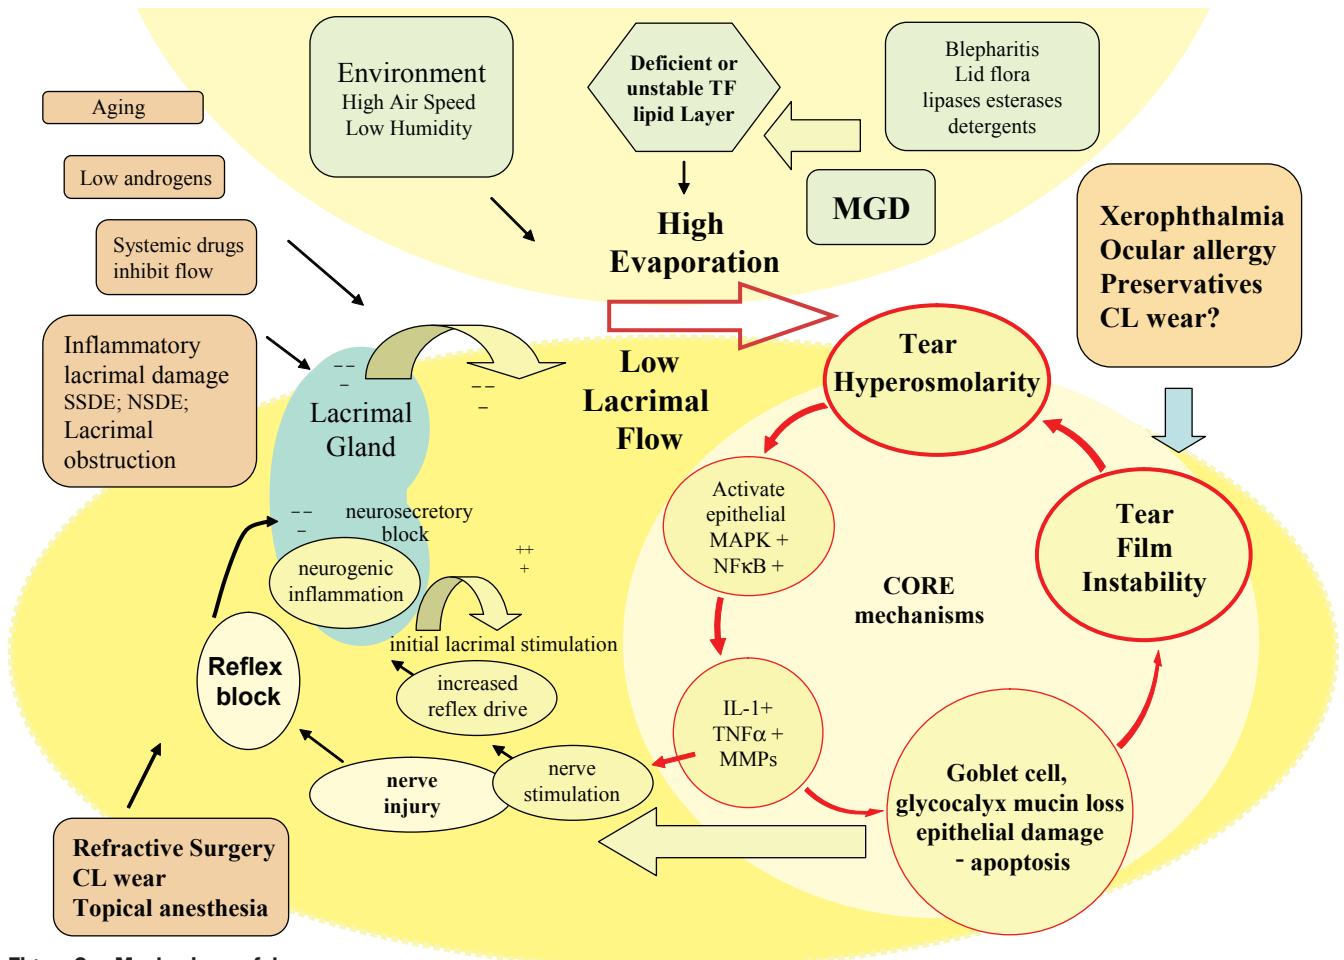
Environment
High Air Speed
Low Humidity

Deficient or unstable TF lipid Layer

Blepharitis
Lid flora
lipases esterases
detergents

Aging

Low androgens

Systemic drugs inhibit flow

High Evaporation

MGD

Xerophthalmia
Ocular allergy
Preservatives
CL wear?

Inflammatory lacrimal damage
SSDE; NSDE;
Lacrimal obstruction

-- -

Lacrimal Gland

-- -

Low Lacrimal Flow

Tear Hyperosmolarity

-- -

neurosecretory block

neurogenic inflammation

++ +

Activate epithelial MAPK + NFκB +

CORE mechanisms

Tear Film Instability

initial lacrimal stimulation

Reflex block

increased reflex drive

IL-1+ TNFα + MMPs

nerve injury

nerve stimulation

Goblet cell, glycocalyx mucin loss epithelial damage - apoptosis

Refractive Surgery
CL wear
Topical anesthesia